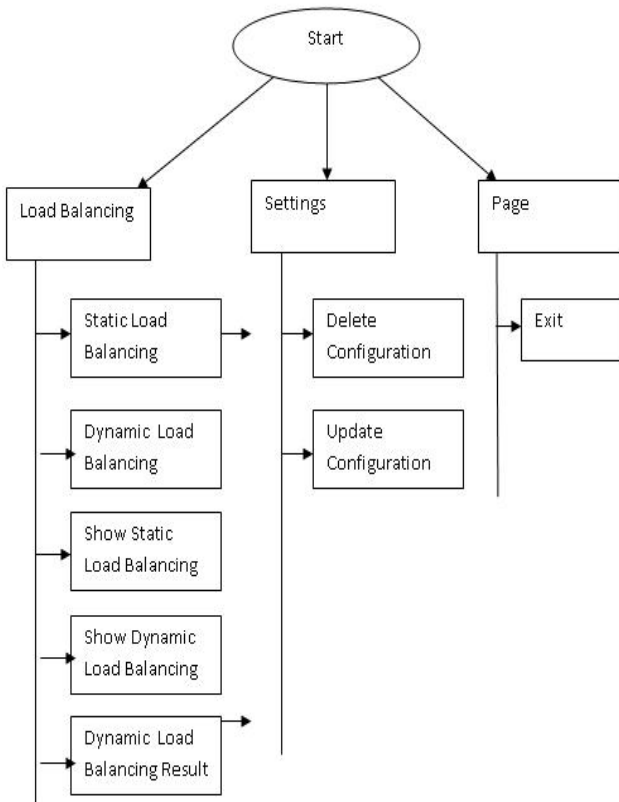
Start

Load Balancing

Settings

Page

Static Load Balancing

Dynamic Load Balancing

Show Static Load Balancing

Show Dynamic Load Balancing

Dynamic Load Balancing Result

Delete Configuration

Update Configuration

Exit